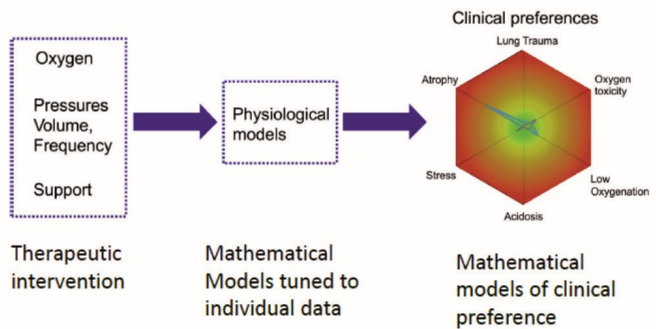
Oxygen

Pressures Volume, Frequency

Support

Physiological models

Clinical preferences

Lung Trauma

Atrophy

Oxygen toxicity

Stress

Low Oxygenation

Acidosis

Therapeutic intervention

Mathematical Models tuned to individual data

Mathematical models of clinical preference